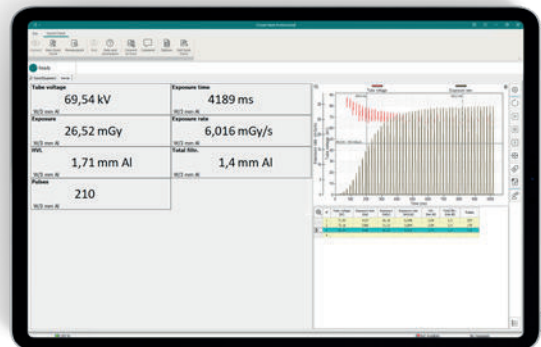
Tube voltage
69,54 kV
W/3 mm Al

Exposure time
4189 ms

Exposure
26,52 mGy
W/3 mm Al

Exposure rate
6,016 mGy/s
W/3 mm Al

HVL
1,71 mm Al
W/3 mm Al

Total filtr.
1,4 mm Al
W/3 mm Al

Pulses
210
W/3 mm Al

Ready

Tube voltage

Exposure rate